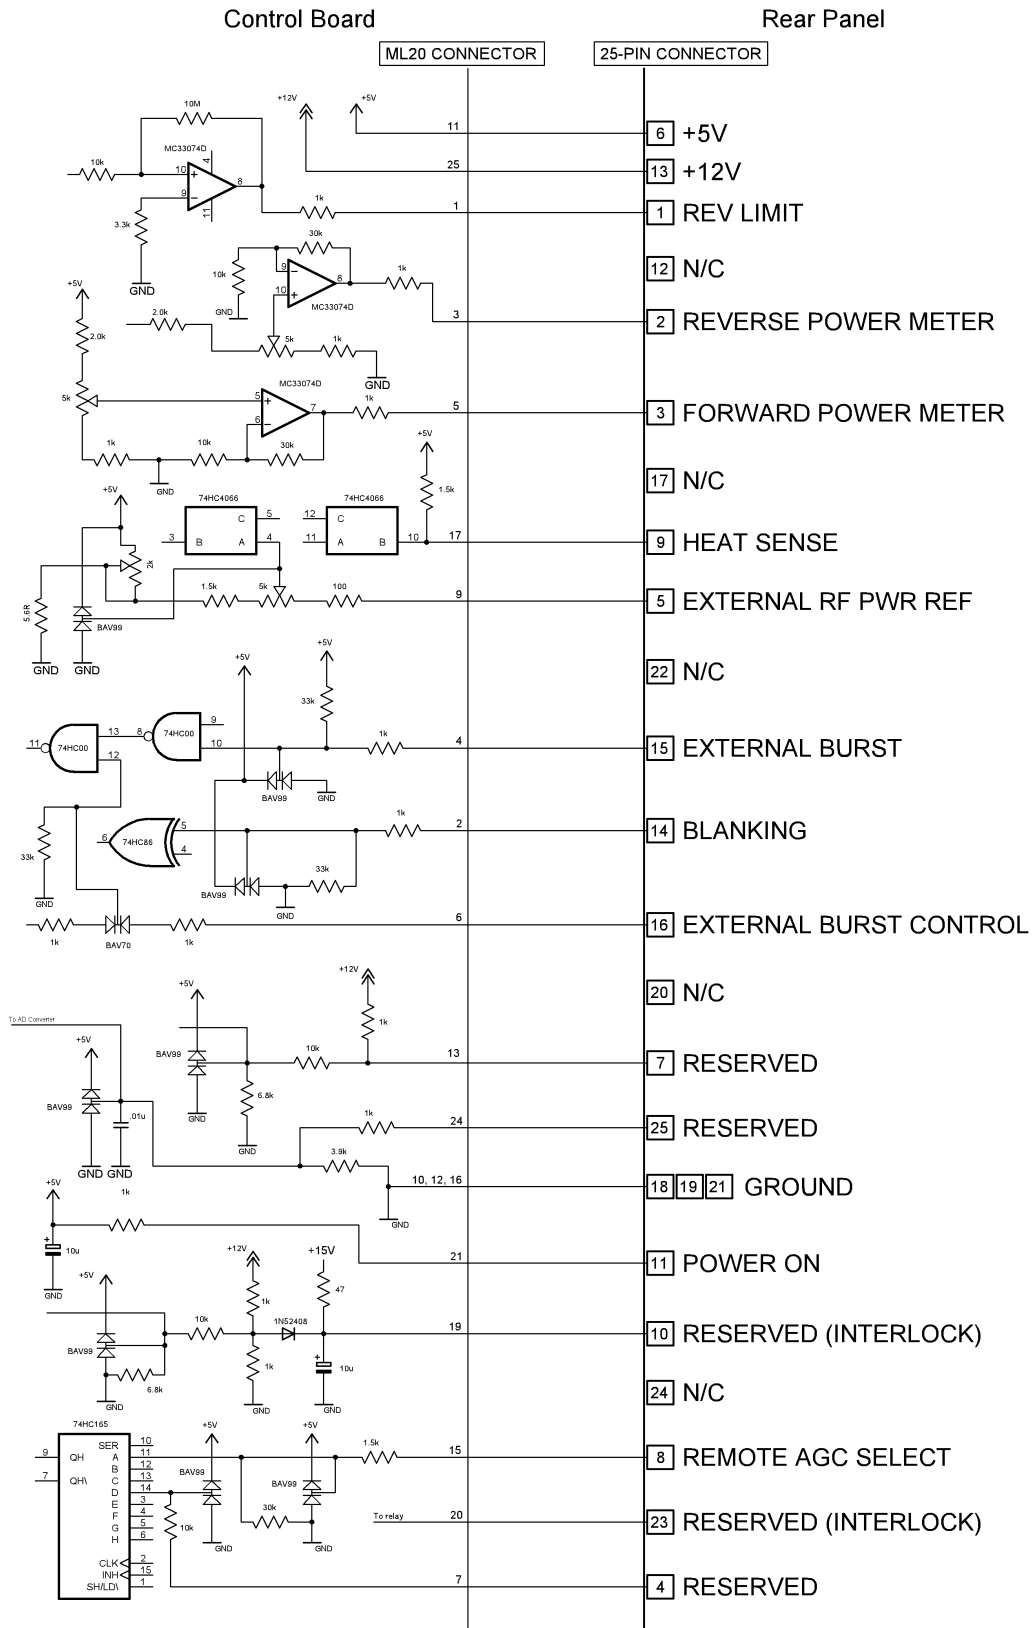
Control Board

Rear Panel

ML20 CONNECTOR

25-PIN CONNECTOR

+12V +5V

10M

10k MC33074D

10 4

9 8

11

3.3k

GND

11

25

1k 1

6 +5V

13 +12V

1 REV LIMIT

30k

10k 9 8 1k

10

GND MC33074D

12 N/C

+5V

2.0k

2.0k 5k 1k

GND

3

2 REVERSE POWER METER

MC33074D

5k 5 7 1k

6

1k 10k 30k

GND

5

3 FORWARD POWER METER

+5V

17 N/C

+5V 74HC4066 74HC4066 1.5k

C 5 12 C

3 B A 4 11 A B 10

2k

1.5k 5k 100

5.6R

BAV99

GND GND

17

9 HEAT SENSE

9

5 EXTERNAL RF PWR REF

+5V +5V

22 N/C

33k

11 74HC00 13 8 74HC00 9

12 10 1k

BAV99 GND

4

15 EXTERNAL BURST

1k

6 74HC86 5

4

33k

GND

BAV99 33k

GND

2

14 BLANKING

1k BAV70 1k

6

16 EXTERNAL BURST CONTROL

+12V

+5V

20 N/C

To AD Converter

+5V

BAV99 1k

10k

13

7 RESERVED

BAV99 .01u 6.8k

GND

GND GND GND

1k 24

25 RESERVED

3.9k

10, 12, 16

GND

18 19 21 GROUND

+5V

1k

10u

GND

21

11 POWER ON

+12V +15V

+5V 47

1k

10k 1N52408

19

10 RESERVED (INTERLOCK)

BAV99 1k

10u

6.8k

GND GND GND

24 N/C

74HC165

9 QH SER 10

7 QH\ A 11

B 12

C 13

D 14

E 3

F 4

G 5

H 6

CLK 2

INH 15

SH/LD\ 1

+5V +5V

1.5k

BAV99 BAV99

30k

10k

GND GND

To relay

15

8 REMOTE AGC SELECT

20

23 RESERVED (INTERLOCK)

7

4 RESERVED